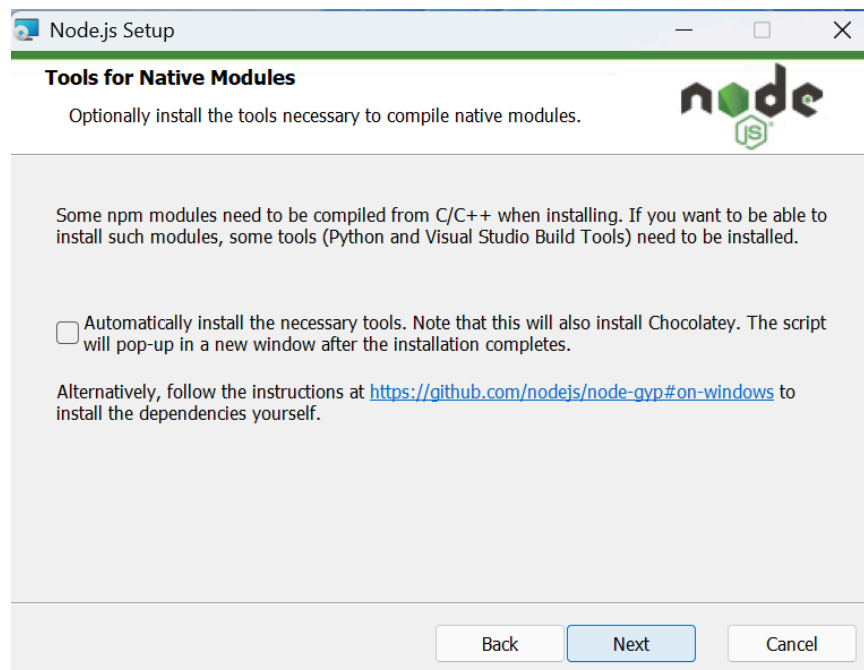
Node.js Setup

Tools for Native Modules

Optionally install the tools necessary to compile native modules.

node JS

Some npm modules need to be compiled from C/C++ when installing. If you want to be able to install such modules, some tools (Python and Visual Studio Build Tools) need to be installed.

Automatically install the necessary tools. Note that this will also install Chocolatey. The script will pop-up in a new window after the installation completes.

Alternatively, follow the instructions at https://github.com/nodejs/node-gyp#on-windows to install the dependencies yourself.

Back
Next
Cancel